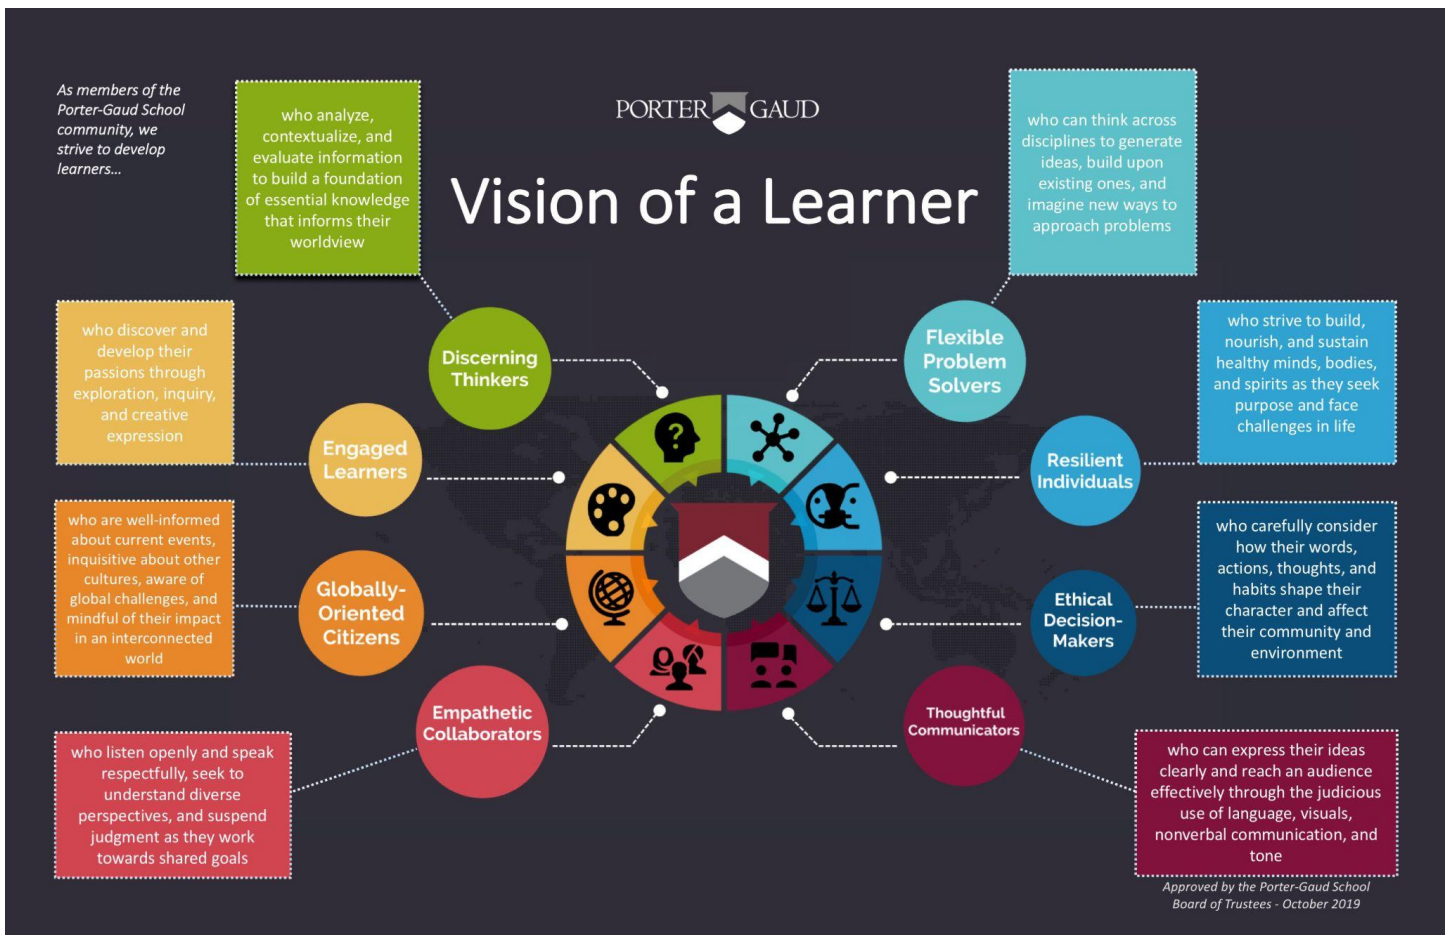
As members of the Porter-Gaud School community, we strive to develop learners...

PORTER GAUD

Vision of a Learner

Discerning Thinkers

who analyze, contextualize, and evaluate information to build a foundation of essential knowledge that informs their worldview

Flexible Problem Solvers

who can think across disciplines to generate ideas, build upon existing ones, and imagine new ways to approach problems

Engaged Learners

who discover and develop their passions through exploration, inquiry, and creative expression

Resilient Individuals

who strive to build, nourish, and sustain healthy minds, bodies, and spirits as they seek purpose and face challenges in life

Globally-Oriented Citizens

who are well-informed about current events, inquisitive about other cultures, aware of global challenges, and mindful of their impact in an interconnected world

Ethical Decision-Makers

who carefully consider how their words, actions, thoughts, and habits shape their character and affect their community and environment

Empathetic Collaborators

who listen openly and speak respectfully, seek to understand diverse perspectives, and suspend judgment as they work towards shared goals

Thoughtful Communicators

who can express their ideas clearly and reach an audience effectively through the judicious use of language, visuals, nonverbal communication, and tone

Approved by the Porter-Gaud School Board of Trustees - October 2019